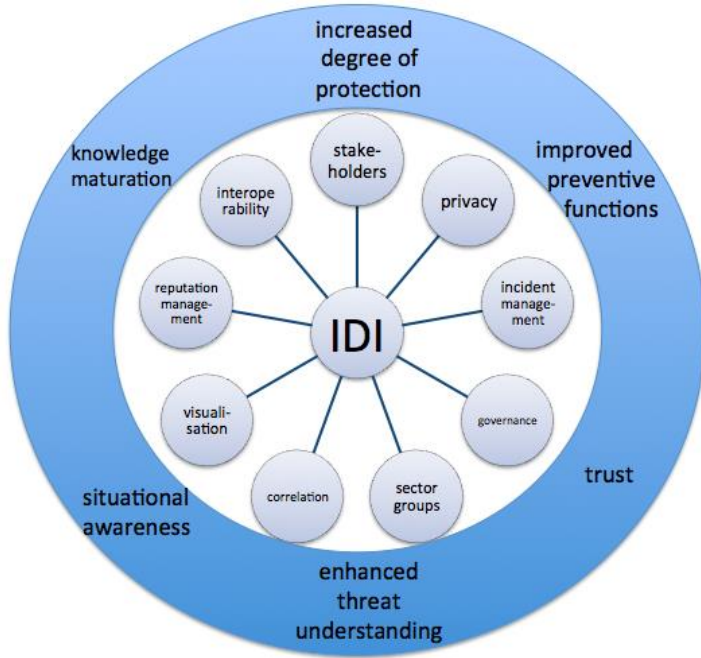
increased degree of protection

knowledge maturation

improved preventive functions

stakeholders

interoperability

privacy

reputation management

IDI

incident management

visualisation

governance

correlation

sector groups

trust

situational awareness

enhanced threat understanding